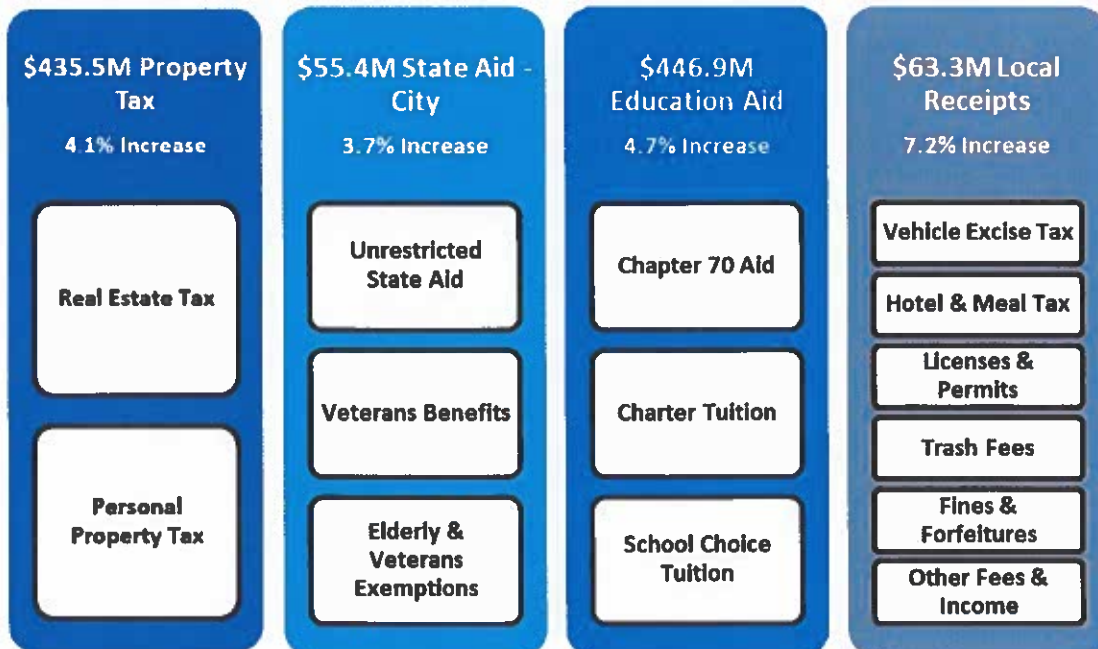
$435.5M Property Tax

4.1% Increase

Real Estate Tax

Personal Property Tax

$55.4M State Aid - City

3.7% Increase

Unrestricted State Aid

Veterans Benefits

Elderly & Veterans Exemptions

$446.9M Education Aid

4.7% Increase

Chapter 70 Aid

Charter Tuition

School Choice Tuition

$63.3M Local Receipts

7.2% Increase

Vehicle Excise Tax

Hotel & Meal Tax

Licenses & Permits

Trash Fees

Fines & Forfeitures

Other Fees & Income